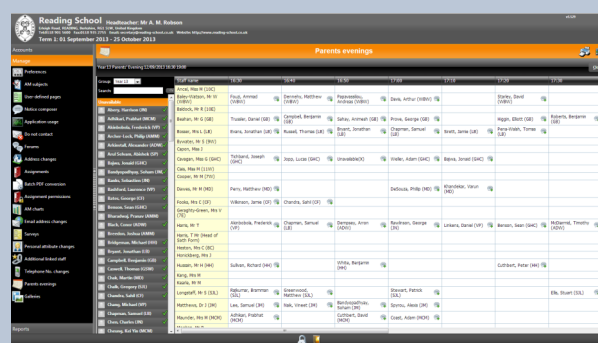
Reading School Headmaster: Mr A. M. Robson
Erleigh Road, READING, Berkshire, RG1 5LW, United Kingdom
Tel:0118 901 5600 Fax:0118 935 2755 Email: secretary@reading-school.co.uk Website: http://www.reading-school.co.uk
Term 1: 01 September 2013 - 25 October 2013

Accounts
Manage
Preferences
AM subjects
User-defined pages
Notice composer
Application usage
Do not contact
Forums
Address changes
Assignments
Batch PDF conversion
Assignment permissions
AM return
Email address changes
Surveys
Personal attribute changes
Additional linked staff
Telephone No. changes
Parents evenings
Galleries
Reports

Parents evenings

Year 13 Parents' Evening 12/09/2013 16:30 16:00

Group: Year 13
Search:
Unavailable

| Staff name | 16:30 | 16:40 | 16:50 | 17:00 | 17:10 | 17:20 | 17:30 |
|---|---|---|---|---|---|---|---|
| Ancel, Miss M (10C) | | | | | | | |
| Bailey-Watson, Mr W (WBW) | Fauzi, Ammad (WBW) | Dennelly, Matthew (WBW) | Papavasiliou, Andreas (WBW) | Davis, Arthur (WBW) | | Starley, David (WBW) | |
| Babbck, Mr R (10E) | | | | | | | |
| Beahan, Mr G (GB) | Truscler, Daniel (GB) | Campbell, Benjamin (GB) | Sahay, Animesh (GB) | Prime, George (GB) | | Higgs, Elliott (GB) | Roberts, Benjamin (GB) |
| Bristow, Mrs L (LB) | Evans, Jonathan (LB) | Russell, Thomas (LB) | Bryant, Jonathan (LB) | Chapman, Samuel (LB) | Smith, Jamie (LB) | Pare-Walsh, Tomas (LB) | |
| Buyzzier, Mr S (BW) | | | | | | | |
| Cason, Miss J | | | | | | | |
| Cavegan, Miss K (GHC) | Tofsbard, Joseph (GHC) | Zopp, Lucas (GHC) | Unavailable(K) | Weller, Adam (GHC) | Bajwa, Jonati (GHC) | | |
| Coe, Mr N (11W) | | | | | | | |
| Cooper, Mr M (TY) | | | | | | | |
| Davies, Mr M (MD) | Parry, Matthew (MD) | | | DeSouza, Philip (MD) | Khandekar, Varun (MD) | | |
| Fowle, Mrs C (CF) | Wilkinson, Jamie (CF) | Chandra, Sahil (CF) | | | | | |
| Geraghty-Green, Mrs V (TE) | | | | | | | |
| Harris, Mr T | Akinbolade, Frederick (VP) | Chapman, Samuel (LB) | Dempsey, Arron (ADW) | Ravidraan, George (JH) | Linkers, Daniel (VP) | Benson, Sean (GHC) | McDiarmid, Timothy (ADW) |
| Hare, T Mr (Head of Sixth Form) | | | | | | | |
| Heaton, Mrs C (BC) | | | | | | | |
| Honickberg, Mrs J | | | | | | | |
| Hussain, Mr H (HH) | Sullivan, Richard (HH) | | White, Benjamin (HH) | | | Cuthbert, Peter (HH) | |
| Kang, Mrs M | | | | | | | |
| Kaura, Mr M | | | | | | | |
| Longstaff, Mr S (SSL) | Rajkumar, Brammar (SSL) | Greenwood, Matthew (SSL) | | Stewart, Patrick (SSL) | | | Ellis, Stuart (SSL) |
| Matthews, Dr J (JM) | Lee, Samuel (JM) | Naik, Vineet (JM) | Bandyopadhyay, Soham (JM) | Spiridu, Alexis (JM) | | | |
| Maunder, Mrs M (MCM) | Adhikari, Prabhat (MCM) | | Cuthbert, David (MCM) | Coget, Adam (MCM) | | | |
| Morgan, Mr R | | | | | | | |

Abney, Harrison (JM)
Adhikari, Prabhat (MCM)
Akinbolade, Frederick (VP)
Archer-Lock, Philip (AMW)
Ashkeetah, Alexander (ADW)
Asal Selvam, Abishek (SF)
Bajwa, Jonati (GHC)
Bandyopadhyay, Soham (JM)
Banks, Sebastien (JM)
Bashford, Laurence (VP)
Bates, George (CF)
Benson, Sean (GHC)
Bharadwaj, Pranav (AMW)
Black, Conor (ADW)
Brereton, Joshua (AMW)
Bridgeman, Michael (HH)
Bryant, Jonathan (LB)
Campbell, Benjamin (GB)
Caswell, Thomas (GSH)
Chak, Martin (MD)
Chalk, Gregory (GL)
Chandra, Sahil (CF)
Chang, Michael (VP)
Chapman, Samuel (LB)
Chen, Charles (JM)
Cheung, Kai Yin (MCM)